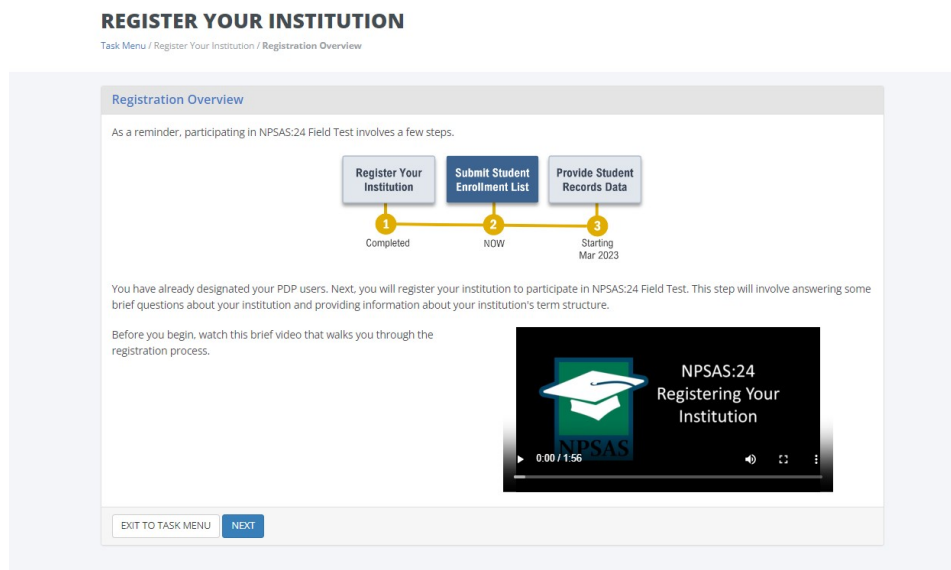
REGISTER YOUR INSTITUTION

Task Menu / Register Your Institution / Registration Overview

Registration Overview

As a reminder, participating in NPSAS:24 Field Test involves a few steps.

Register Your Institution

Submit Student Enrollment List

Provide Student Records Data

1
Completed

2
NOW

3
Starting Mar 2023

You have already designated your PDP users. Next, you will register your institution to participate in NPSAS:24 Field Test. This step will involve answering some brief questions about your institution and providing information about your institution's term structure.

Before you begin, watch this brief video that walks you through the registration process.

NPSAS

NPSAS:24 Registering Your Institution

0:00 / 1:56

EXIT TO TASK MENU

NEXT